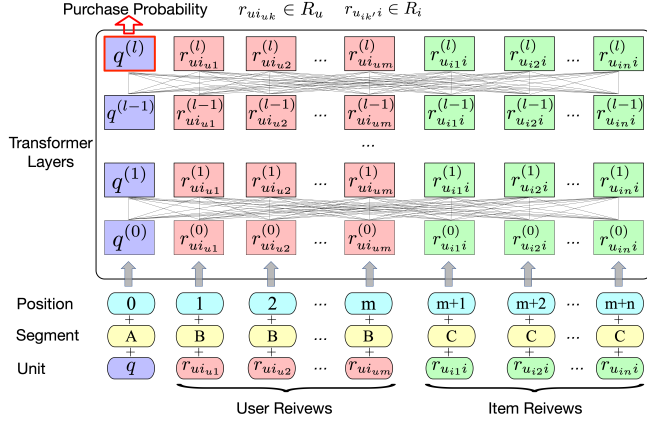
Purchase Probability $r_{ui_{uk}} \in R_u$ $r_{u_{ik'}i} \in R_i$

$q^{(l)}$ $r^{(l)}_{ui_{u1}}$ $r^{(l)}_{ui_{u2}}$ ... $r^{(l)}_{ui_{um}}$ $r^{(l)}_{u_{i1}i}$ $r^{(l)}_{u_{i2}i}$ ... $r^{(l)}_{u_{in}i}$

$q^{(l-1)}$ $r^{(l-1)}_{ui_{u1}}$ $r^{(l-1)}_{ui_{u2}}$ ... $r^{(l-1)}_{ui_{um}}$ $r^{(l-1)}_{u_{i1}i}$ $r^{(l-1)}_{u_{i2}i}$ ... $r^{(l-1)}_{u_{in}i}$

Transformer Layers

...

$q^{(1)}$ $r^{(1)}_{ui_{u1}}$ $r^{(1)}_{ui_{u2}}$ ... $r^{(1)}_{ui_{um}}$ $r^{(1)}_{u_{i1}i}$ $r^{(1)}_{u_{i2}i}$ ... $r^{(1)}_{u_{in}i}$

$q^{(0)}$ $r^{(0)}_{ui_{u1}}$ $r^{(0)}_{ui_{u2}}$ ... $r^{(0)}_{ui_{um}}$ $r^{(0)}_{u_{i1}i}$ $r^{(0)}_{u_{i2}i}$ ... $r^{(0)}_{u_{in}i}$

Position 0 1 2 ... m m+1 m+2 ... m+n
+ + + + + + +
Segment A B B ... B C C ... C
+ + + + + + +
Unit $q$ $r_{ui_{u1}}$ $r_{ui_{u2}}$ ... $r_{ui_{um}}$ $r_{u_{i1}i}$ $r_{u_{i2}i}$ ... $r_{u_{in}i}$

User Reivews Item Reivews